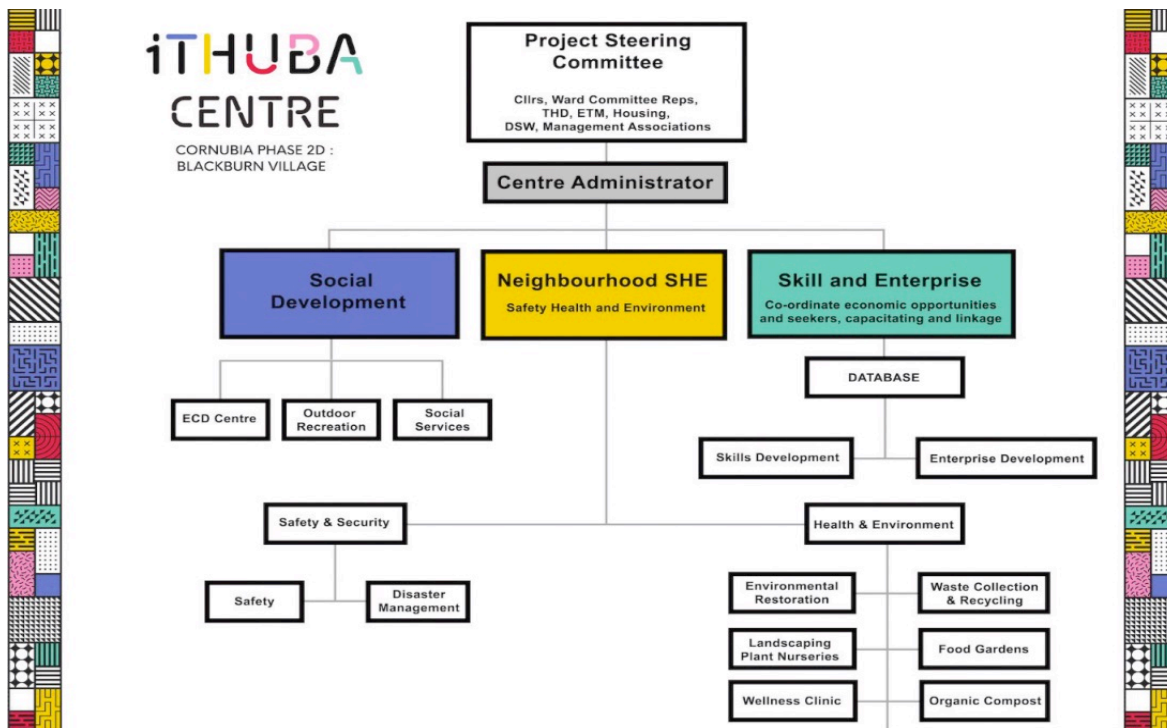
iTHUBA CENTRE

CORNUBIA PHASE 2D : BLACKBURN VILLAGE

Project Steering Committee

Cllrs, Ward Committee Reps, THD, ETM, Housing, DSW, Management Associations

Centre Administrator

Social Development

Neighbourhood SHE

Safety Health and Environment

Skill and Enterprise

Co-ordinate economic opportunities and seekers, capacitating and linkage

ECD Centre

Outdoor Recreation

Social Services

DATABASE

Skills Development

Enterprise Development

Safety & Security

Health & Environment

Safety

Disaster Management

Environmental Restoration

Waste Collection & Recycling

Landscaping Plant Nurseries

Food Gardens

Wellness Clinic

Organic Compost